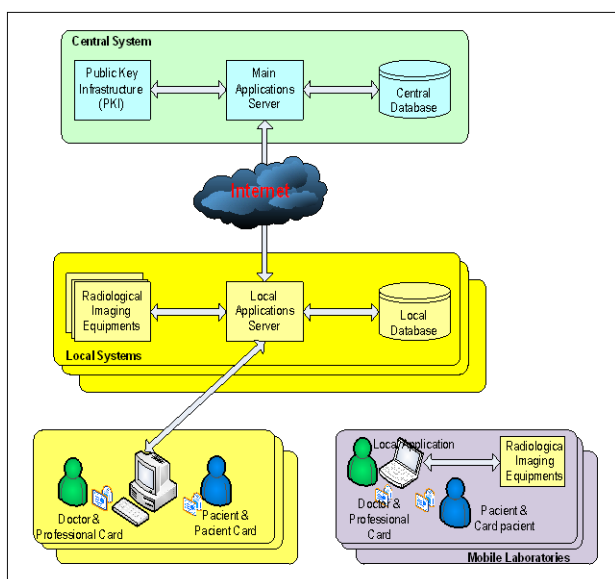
Central System

Public Key Infrastructure (PKI)

Main Applications Server

Central Database

Internet

Radiological Imaging Equipments

Local Applications Server

Local Database

Local Systems

Doctor & Professional Card

Pacient & Pacient Card

Local Application

Radiologica Imaging Equipments

Doctor & Professional Card

Pacient & Card pacient

Mobile Laboratories